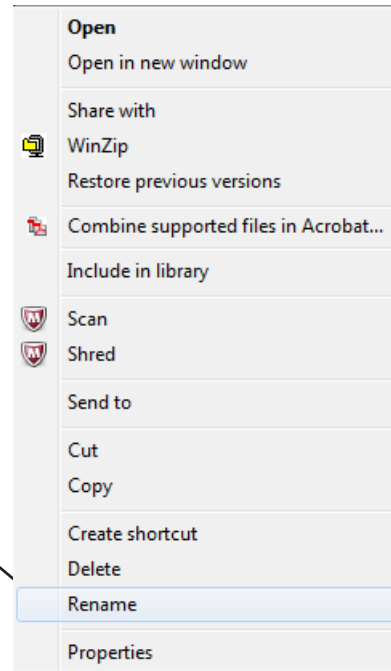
Open
Open in new window

Share with
WinZip
Restore previous versions

Combine supported files in Acrobat...

Include in library

Scan
Shred

Send to

Cut
Copy

Create shortcut
Delete
Rename

Properties